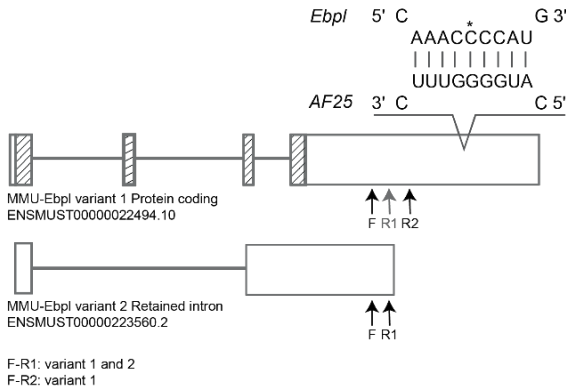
Ebpl 5' C G 3'

*

AAACCCCAU

| | | | | | | | |

UUUGGGGUA

AF25 3' C C 5'

MMU-Ebpl variant 1 Protein coding
ENSMUST00000022494.10

F R1 R2

MMU-Ebpl variant 2 Retained intron
ENSMUST00000223560.2

F R1

F-R1: variant 1 and 2
F-R2: variant 1